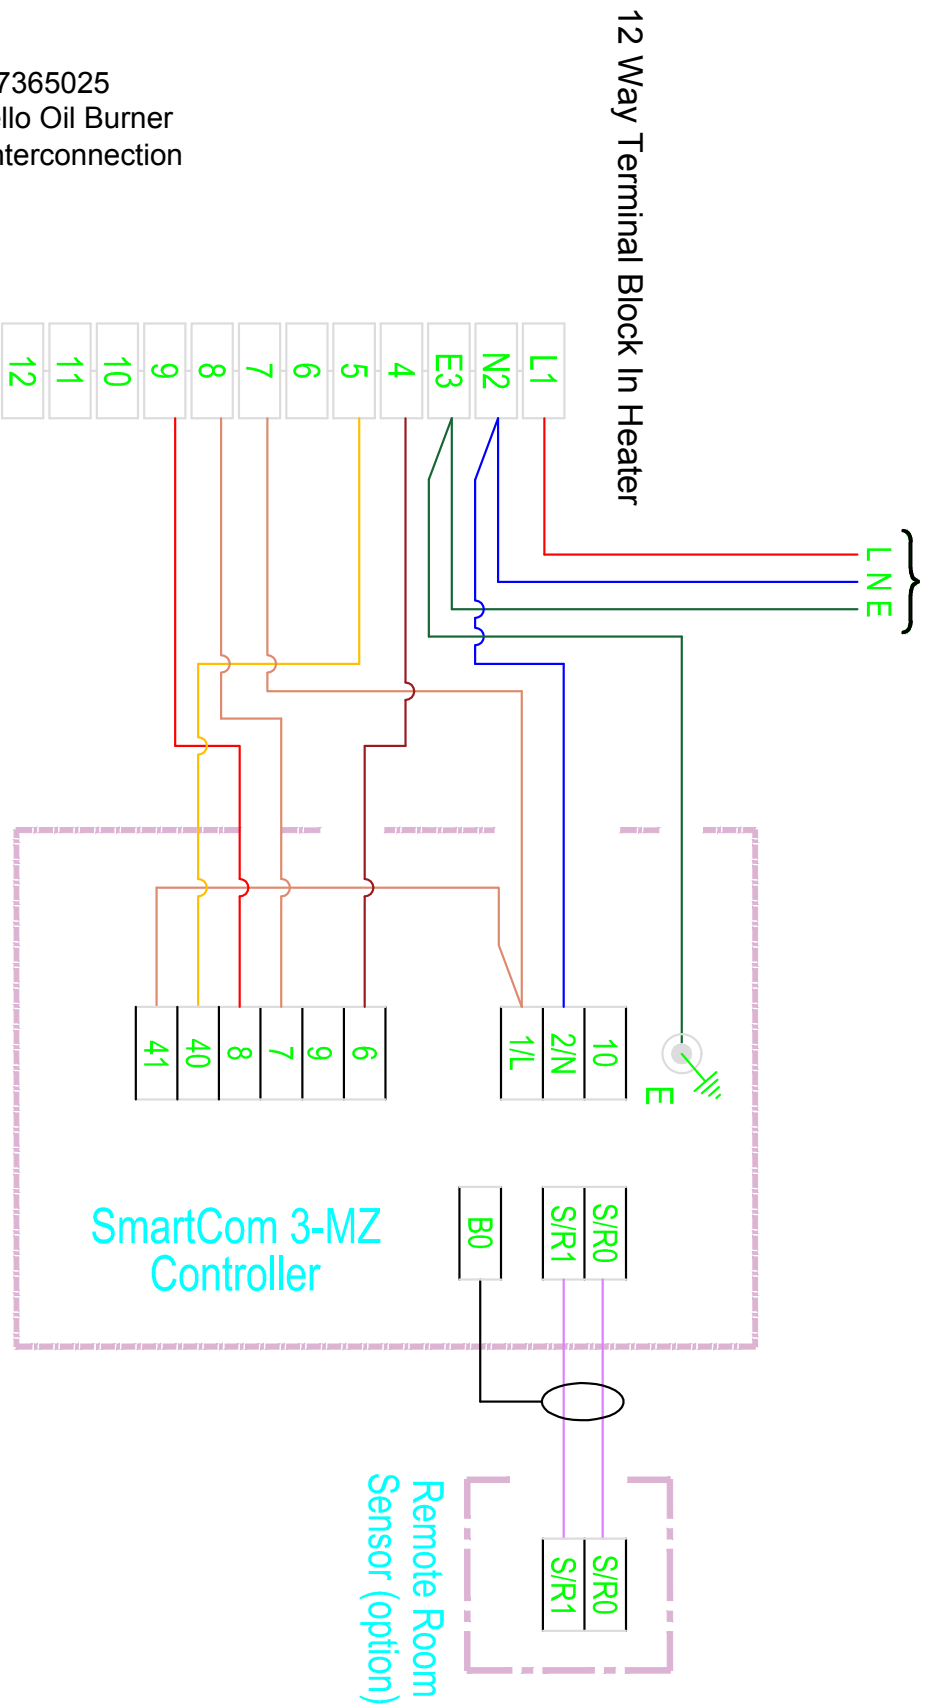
7365025
llo Oil Burner
nterconnection

12 Way Terminal Block In Heater

12
11
10
9
8
7
6
5
4
E3
N2
L1

L
N
E

41
40
8
7
9
6
1/L
2/N
10
E

SmartCom 3-MZ
Controller

B0
S/R1
S/R0

S/R1
S/R0

Remote Room
Sensor (option)